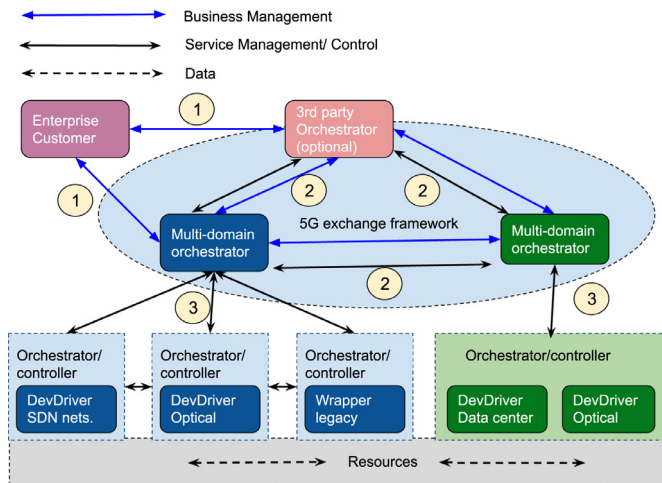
Business Management

Service Management/ Control

Data

Enterprise Customer

1

3rd party Orchestrator (optional)

1

2

2

5G exchange framework

Multi-domain orchestrator

Multi-domain orchestrator

2

3

3

Orchestrator/ controller

DevDriver SDN nets.

Orchestrator/ controller

DevDriver Optical

Orchestrator/ controller

Wrapper legacy

Orchestrator/controller

DevDriver Data center

DevDriver Optical

Resources